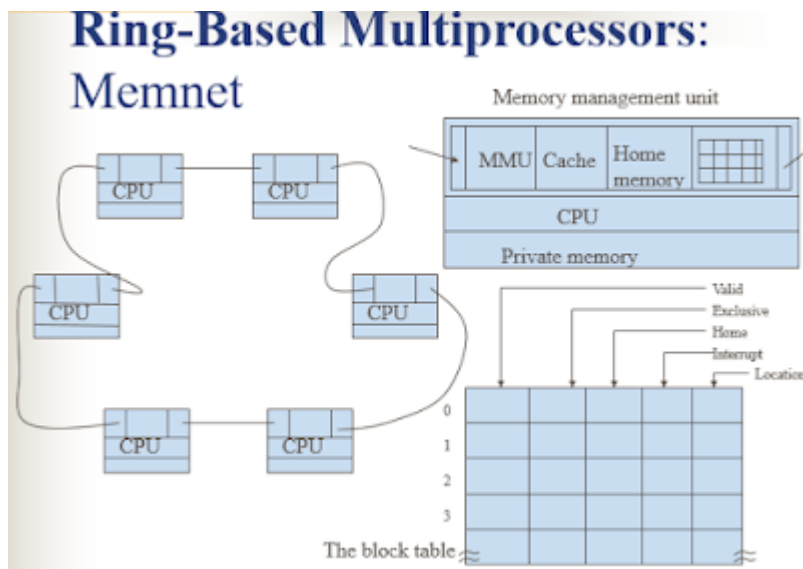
Ring-Based Multiprocessors: Memnet

Memory management unit

MMU Cache Home memory

CPU

Private memory

CPU

CPU

CPU

CPU

CPU

CPU

Valid

Exclusive

Home

Interrupt

Location

0

1

2

3

The block table